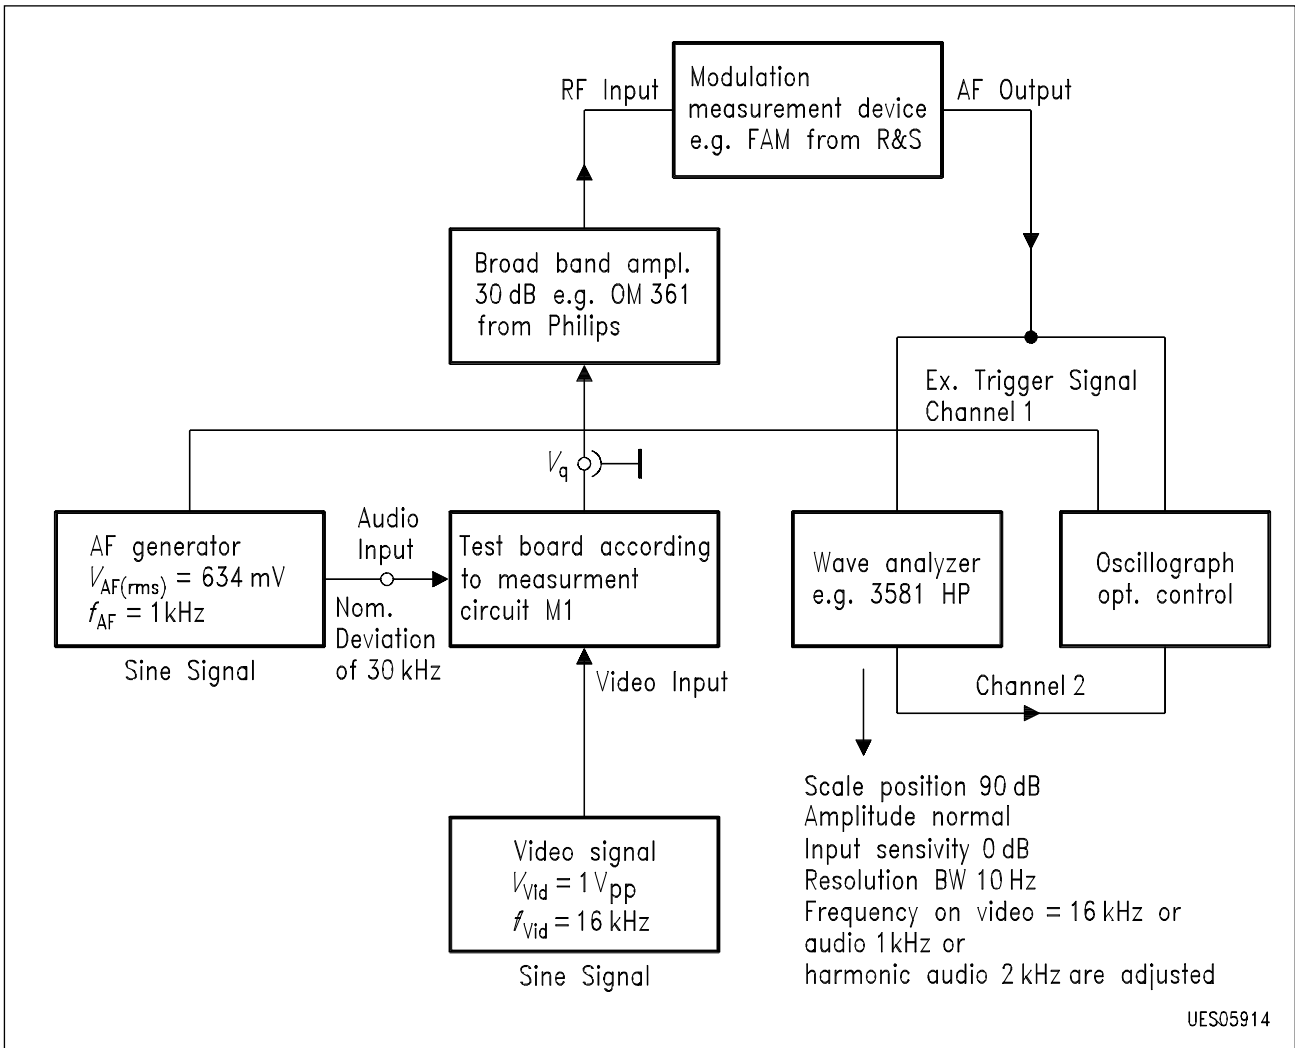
RF Input

Modulation measurement device e.g. FAM from R&S

AF Output

Broad band ampl. 30 dB e.g. OM 361 from Philips

Ex. Trigger Signal Channel 1

$V_q$

AF generator
$V_{AF(rms)}$ = 634 mV
$f_{AF}$ = 1 kHz

Sine Signal

Audio Input

Nom. Deviation of 30 kHz

Test board according to measurment circuit M1

Video Input

Wave analyzer e.g. 3581 HP

Oscillograph opt. control

Channel 2

Video signal
$V_{Vid}$ = 1 $V_{pp}$
$f_{Vid}$ = 16 kHz

Sine Signal

Scale position 90 dB
Amplitude normal
Input sensivity 0 dB
Resolution BW 10 Hz
Frequency on video = 16 kHz or audio 1 kHz or harmonic audio 2 kHz are adjusted

UES05914